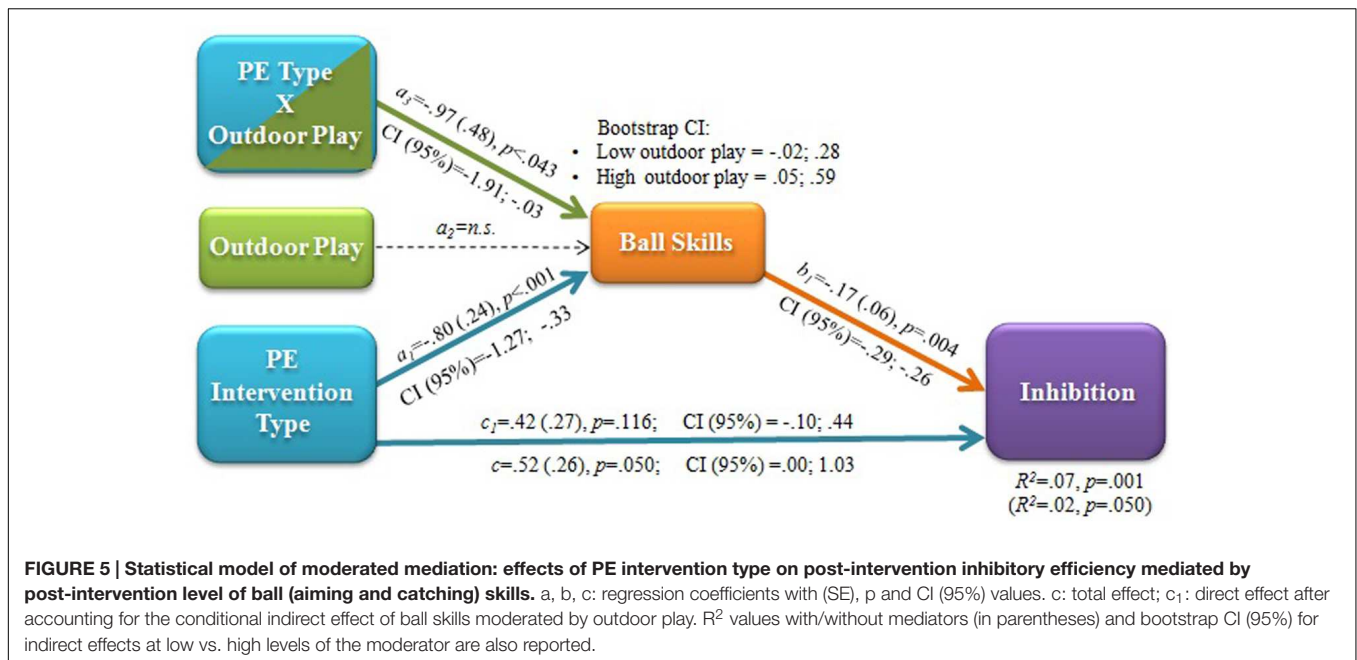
PE Type
X
Outdoor Play

$a_3$=-.97 (.48), $p$<.043
CI (95%)=-1.91; -.03

Bootstrap CI:
• Low outdoor play = -.02; .28
• High outdoor play = .05; .59

Outdoor Play

$a_2$=n.s.

Ball Skills

$b_1$=-.17 (.06), $p$=.004
CI (95%)=-.29; -.26

PE
Intervention
Type

$a_1$=-.80 (.24), $p$<.001
CI (95%)=-1.27; -.33

Inhibition

$c_1$=.42 (.27), $p$=.116; CI (95%) = -.10; .44

$c$=.52 (.26), $p$=.050; CI (95%) =.00; 1.03

$R^2$=.07, $p$=.001
($R^2$=.02, $p$=.050)

FIGURE 5 | Statistical model of moderated mediation: effects of PE intervention type on post-intervention inhibitory efficiency mediated by post-intervention level of ball (aiming and catching) skills. a, b, c: regression coefficients with (SE), p and CI (95%) values. c: total effect; $c_1$: direct effect after accounting for the conditional indirect effect of ball skills moderated by outdoor play. $R^2$ values with/without mediators (in parentheses) and bootstrap CI (95%) for indirect effects at low vs. high levels of the moderator are also reported.